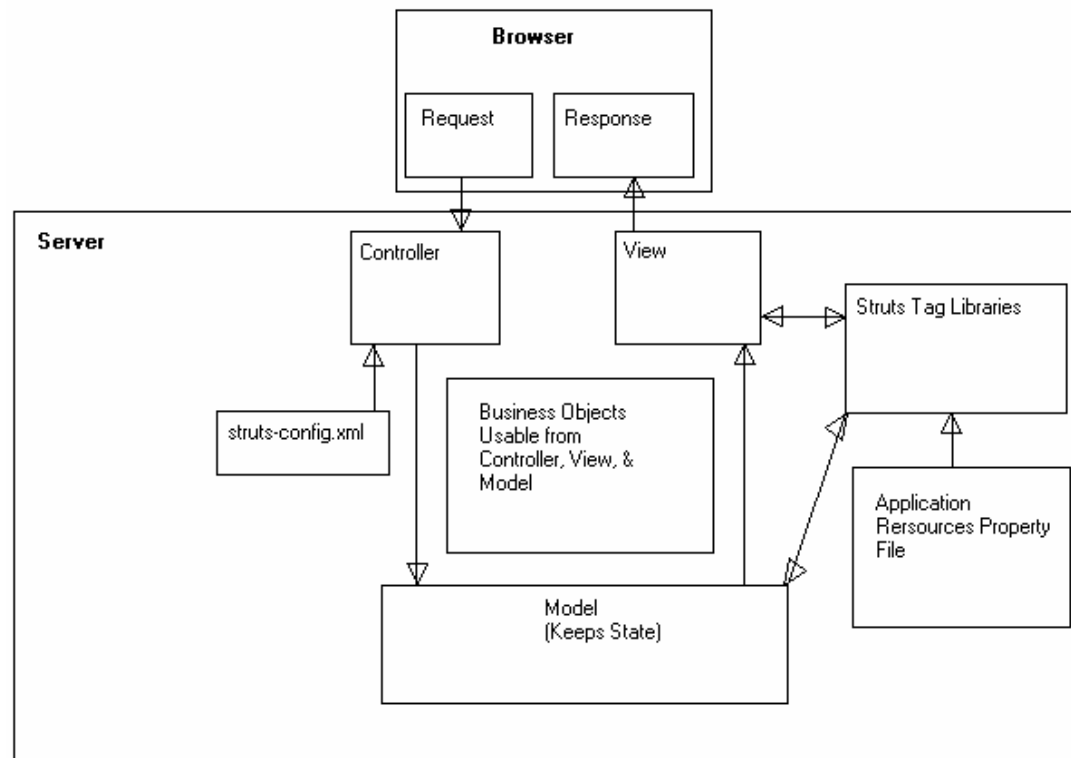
Browser

Request

Response

Server

Controller

View

Struts Tag Libraries

struts-config.xml

Business Objects Usable from Controller, View, & Model

Application Rersources Property File

Model
(Keeps State)